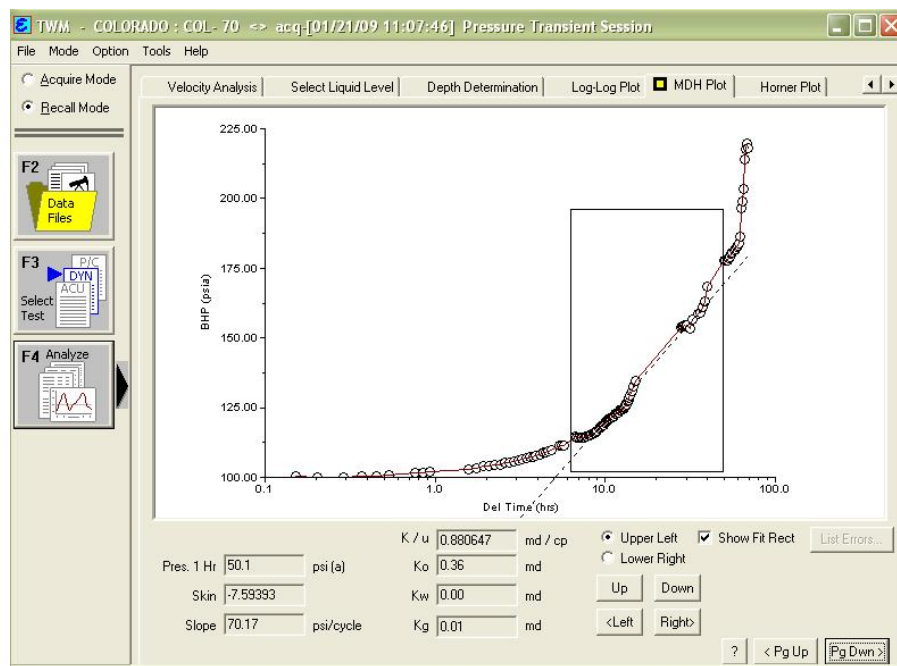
TWM - COLORADO : COL- 70 <> acq-[01/21/09 11:07:46] Pressure Transient Session

File Mode Option Tools Help

Acquire Mode
Recall Mode

F2
Data Files

F3
P/C
DYN
ACU
Select Test

F4 Analyze

Velocity Analysis | Select Liquid Level | Depth Determination | Log-Log Plot | MDH Plot | Horner Plot

225.00
200.00
175.00
150.00
125.00
100.00
BHP (psia)
0.1 1.0 10.0 100.0
Del Time (hrs)

K / u 0.880647 md / cp
Pres. 1 Hr 50.1 psi (a)
Ko 0.36 md
Skin -7.59393
Kw 0.00 md
Slope 70.17 psi/cycle
Kg 0.01 md

Upper Left
Lower Right
Show Fit Rect
List Errors...
Up
Down
<Left
Right>
?
< Pg Up
Pg Dwn >